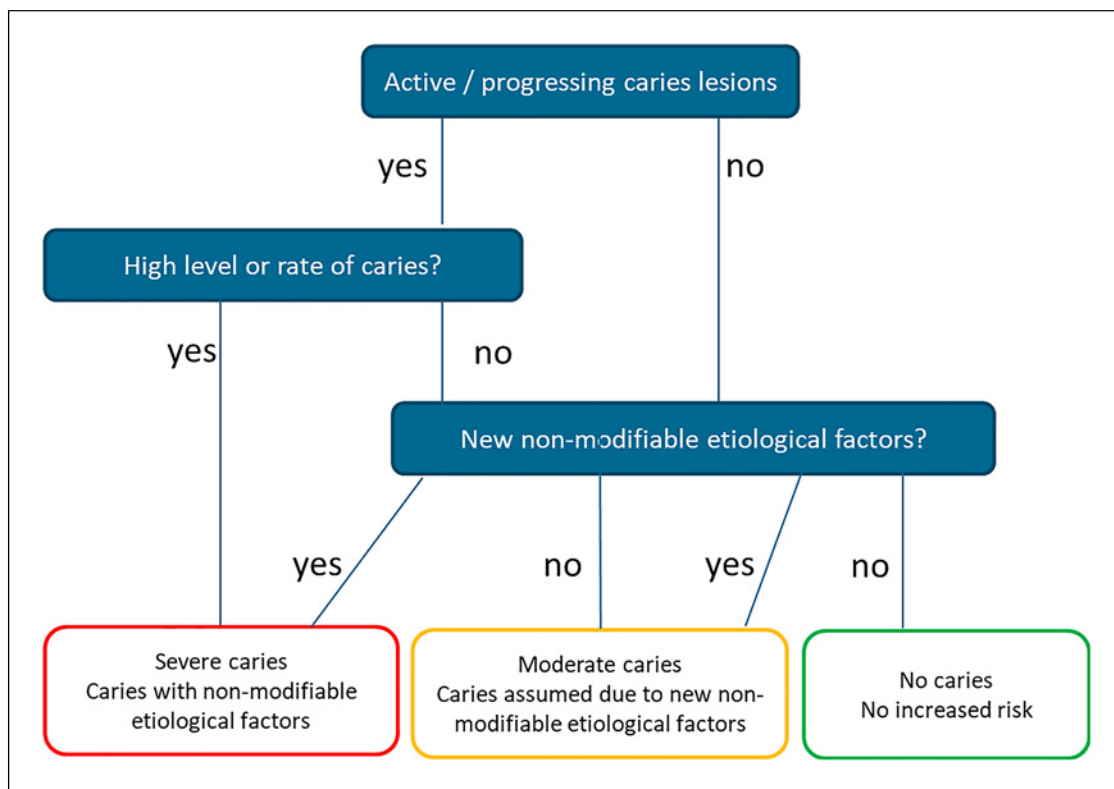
Active / progressing caries lesions

yes

no

High level or rate of caries?

yes

no

New non-modifiable etiological factors?

yes

no

yes

no

Severe caries
Caries with non-modifiable etiological factors

Moderate caries
Caries assumed due to new non-modifiable etiological factors

No caries
No increased risk